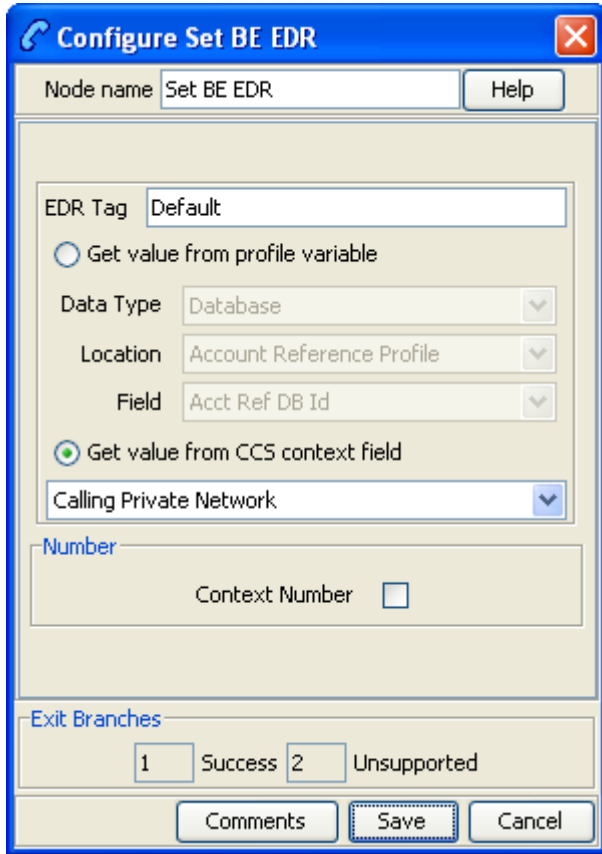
Configure Set BE EDR

Node name Set BE EDR

Help

EDR Tag Default

Get value from profile variable

Data Type Database

Location Account Reference Profile

Field Acct Ref DB Id

Get value from CCS context field

Calling Private Network

Number

Context Number

Exit Branches

1 Success 2 Unsupported

Comments

Save

Cancel